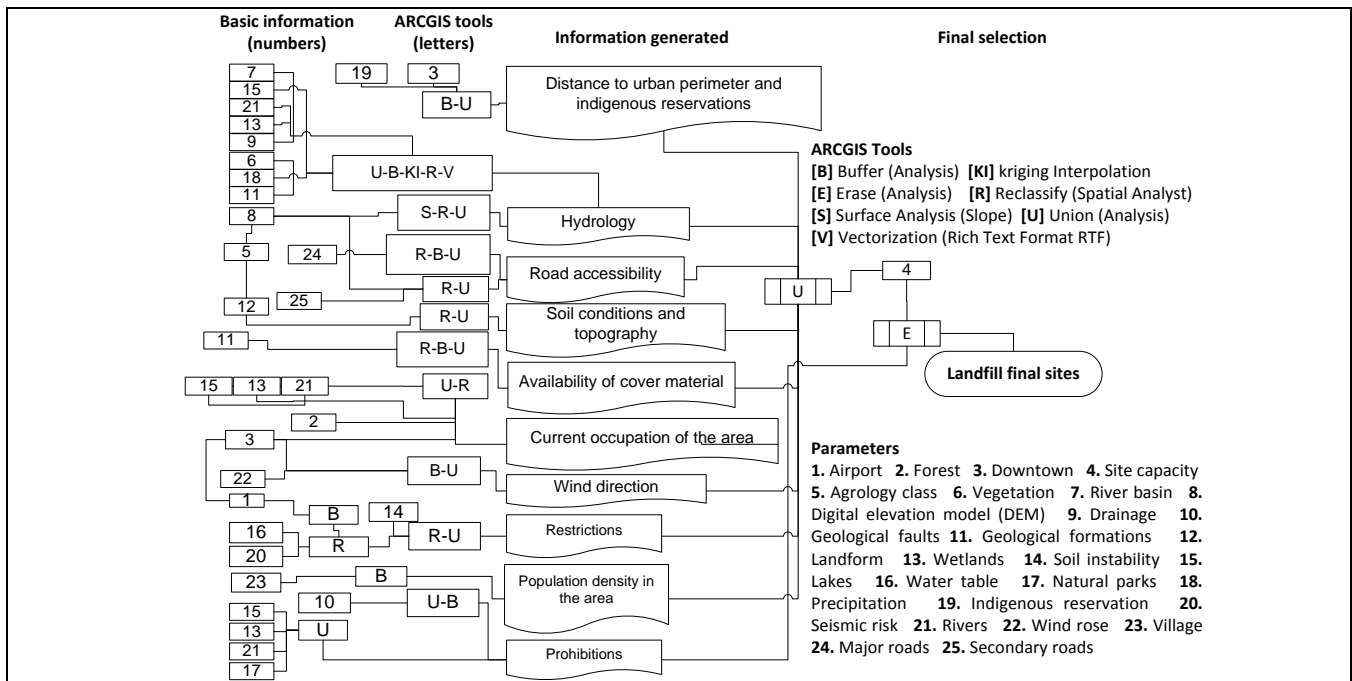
Basic information (numbers)

ARCGIS tools (letters)

Information generated

Final selection

7
15
21
13
9
6
18
11
8
5
24
12
25
11
15 13 21
2
3
22
1
16
20
14
23
10
15
13
21
17

19 3
B-U
U-B-KI-R-V
S-R-U
R-B-U
R-U
R-U
R-B-U
U-R
B-U
B
R
R-U
B
U-B
U

Distance to urban perimeter and indigenous reservations
Hydrology
Road accessibility
Soil conditions and topography
Availability of cover material
Current occupation of the area
Wind direction
Restrictions
Population density in the area
Prohibitions

U
4
E
Landfill final sites

ARCGIS Tools
[B] Buffer (Analysis) [KI] kriging Interpolation
[E] Erase (Analysis) [R] Reclassify (Spatial Analyst)
[S] Surface Analysis (Slope) [U] Union (Analysis)
[V] Vectorization (Rich Text Format RTF)

Parameters
1. Airport 2. Forest 3. Downtown 4. Site capacity 5. Agrology class 6. Vegetation 7. River basin 8. Digital elevation model (DEM) 9. Drainage 10. Geological faults 11. Geological formations 12. Landform 13. Wetlands 14. Soil instability 15. Lakes 16. Water table 17. Natural parks 18. Precipitation 19. Indigenous reservation 20. Seismic risk 21. Rivers 22. Wind rose 23. Village 24. Major roads 25. Secondary roads